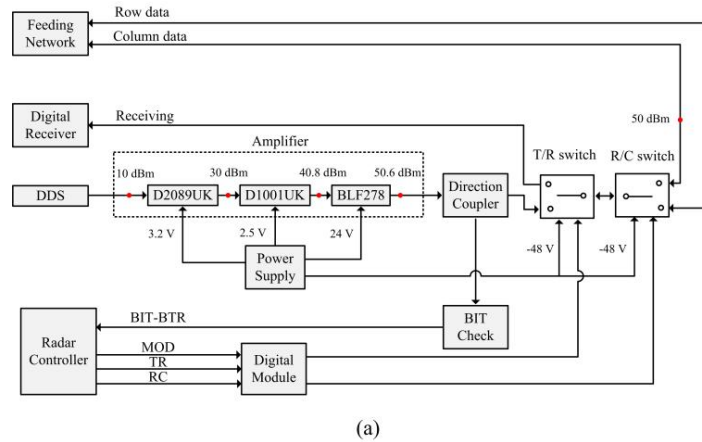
Feeding Network

Row data

Column data

Digital Receiver

Receiving

50 dBm

Amplifier

T/R switch

R/C switch

DDS

10 dBm

D2089UK

30 dBm

D1001UK

40.8 dBm

BLF278

50.6 dBm

Direction Coupler

3.2 V

2.5 V

24 V

-48 V

-48 V

Power Supply

Radar Controller

BIT-BTR

BIT Check

MOD

TR

RC

Digital Module

(a)